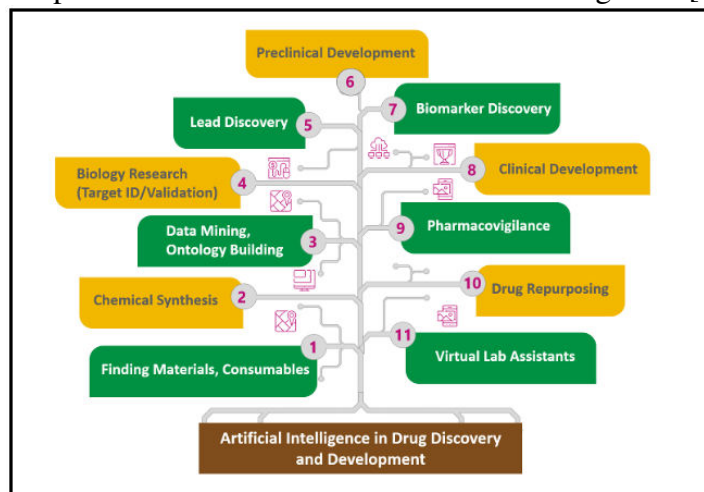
Preclinical Development

6

Lead Discovery 5

7 Biomarker Discovery

Biology Research (Target ID/Validation) 4

8 Clinical Development

Data Mining, Ontology Building 3

9 Pharmacovigilance

Chemical Synthesis 2

10 Drug Repurposing

1

Finding Materials, Consumables

11 Virtual Lab Assistants

Artificial Intelligence in Drug Discovery and Development